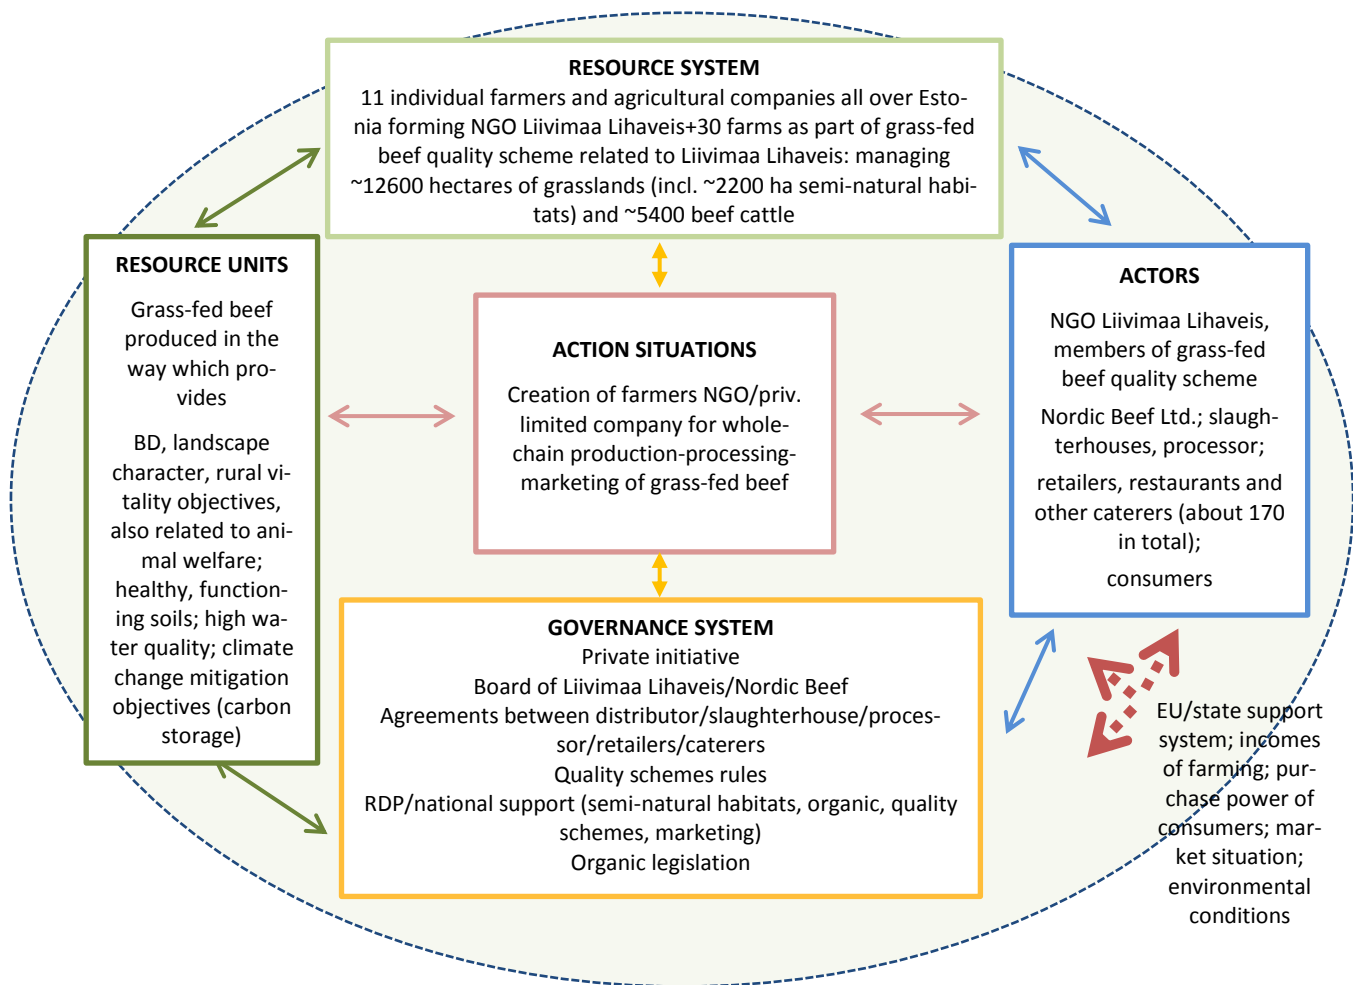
RESOURCE SYSTEM
11 individual farmers and agricultural companies all over Estonia forming NGO Liivimaa Lihaveis+30 farms as part of grass-fed beef quality scheme related to Liivimaa Lihaveis: managing ~12600 hectares of grasslands (incl. ~2200 ha semi-natural habitats) and ~5400 beef cattle

RESOURCE UNITS
Grass-fed beef produced in the way which provides

BD, landscape character, rural vitality objectives, also related to animal welfare; healthy, functioning soils; high water quality; climate change mitigation objectives (carbon storage)

ACTION SITUATIONS
Creation of farmers NGO/priv. limited company for whole-chain production-processing-marketing of grass-fed beef

ACTORS
NGO Liivimaa Lihaveis, members of grass-fed beef quality scheme

Nordic Beef Ltd.; slaughterhouses, processor;

retailers, restaurants and other caterers (about 170 in total);

consumers

GOVERNANCE SYSTEM
Private initiative
Board of Liivimaa Lihaveis/Nordic Beef
Agreements between distributor/slaughterhouse/processor/retailers/caterers
Quality schemes rules
RDP/national support (semi-natural habitats, organic, quality schemes, marketing)
Organic legislation

EU/state support system; incomes of farming; purchase power of consumers; market situation; environmental conditions